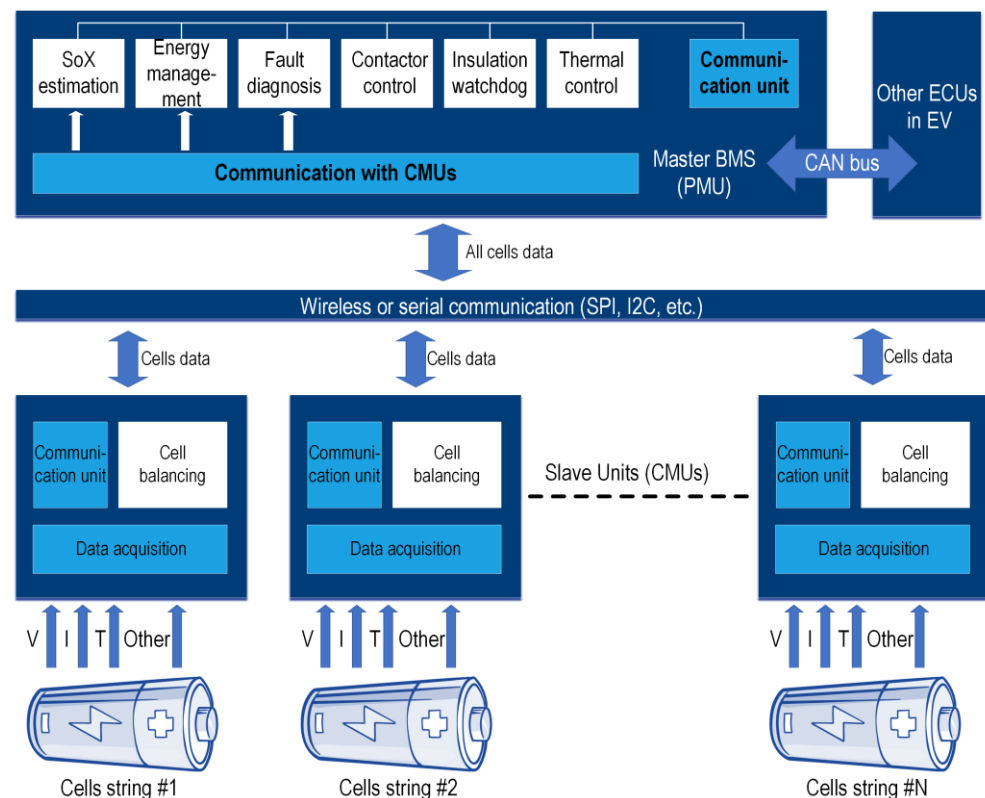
SoX estimation

Energy management

Fault diagnosis

Contactor control

Insulation watchdog

Thermal control

Communication unit

Other ECUs in EV

Communication with CMUs

Master BMS (PMU)

CAN bus

All cells data

Wireless or serial communication (SPI, I2C, etc.)

Cells data

Cells data

Cells data

Communication unit

Cell balancing

Data acquisition

Communication unit

Cell balancing

Data acquisition

Slave Units (CMUs)

Communication unit

Cell balancing

Data acquisition

V I T Other

V I T Other

V I T Other

Cells string #1

Cells string #2

Cells string #N